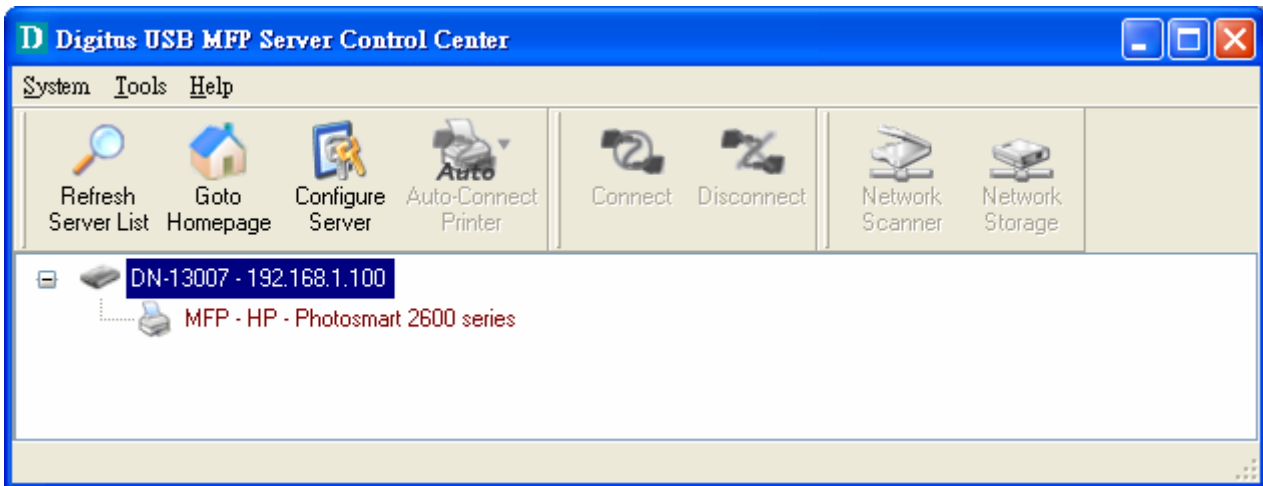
D Digitus USB MFP Server Control Center

System Tools Help

Refresh Server List

Goto Homepage

Configure Server

Auto

Auto-Connect Printer

Connect

Disconnect

Network Scanner

Network Storage

DN-13007 - 192.168.1.100

MFP - HP - Photosmart 2600 series